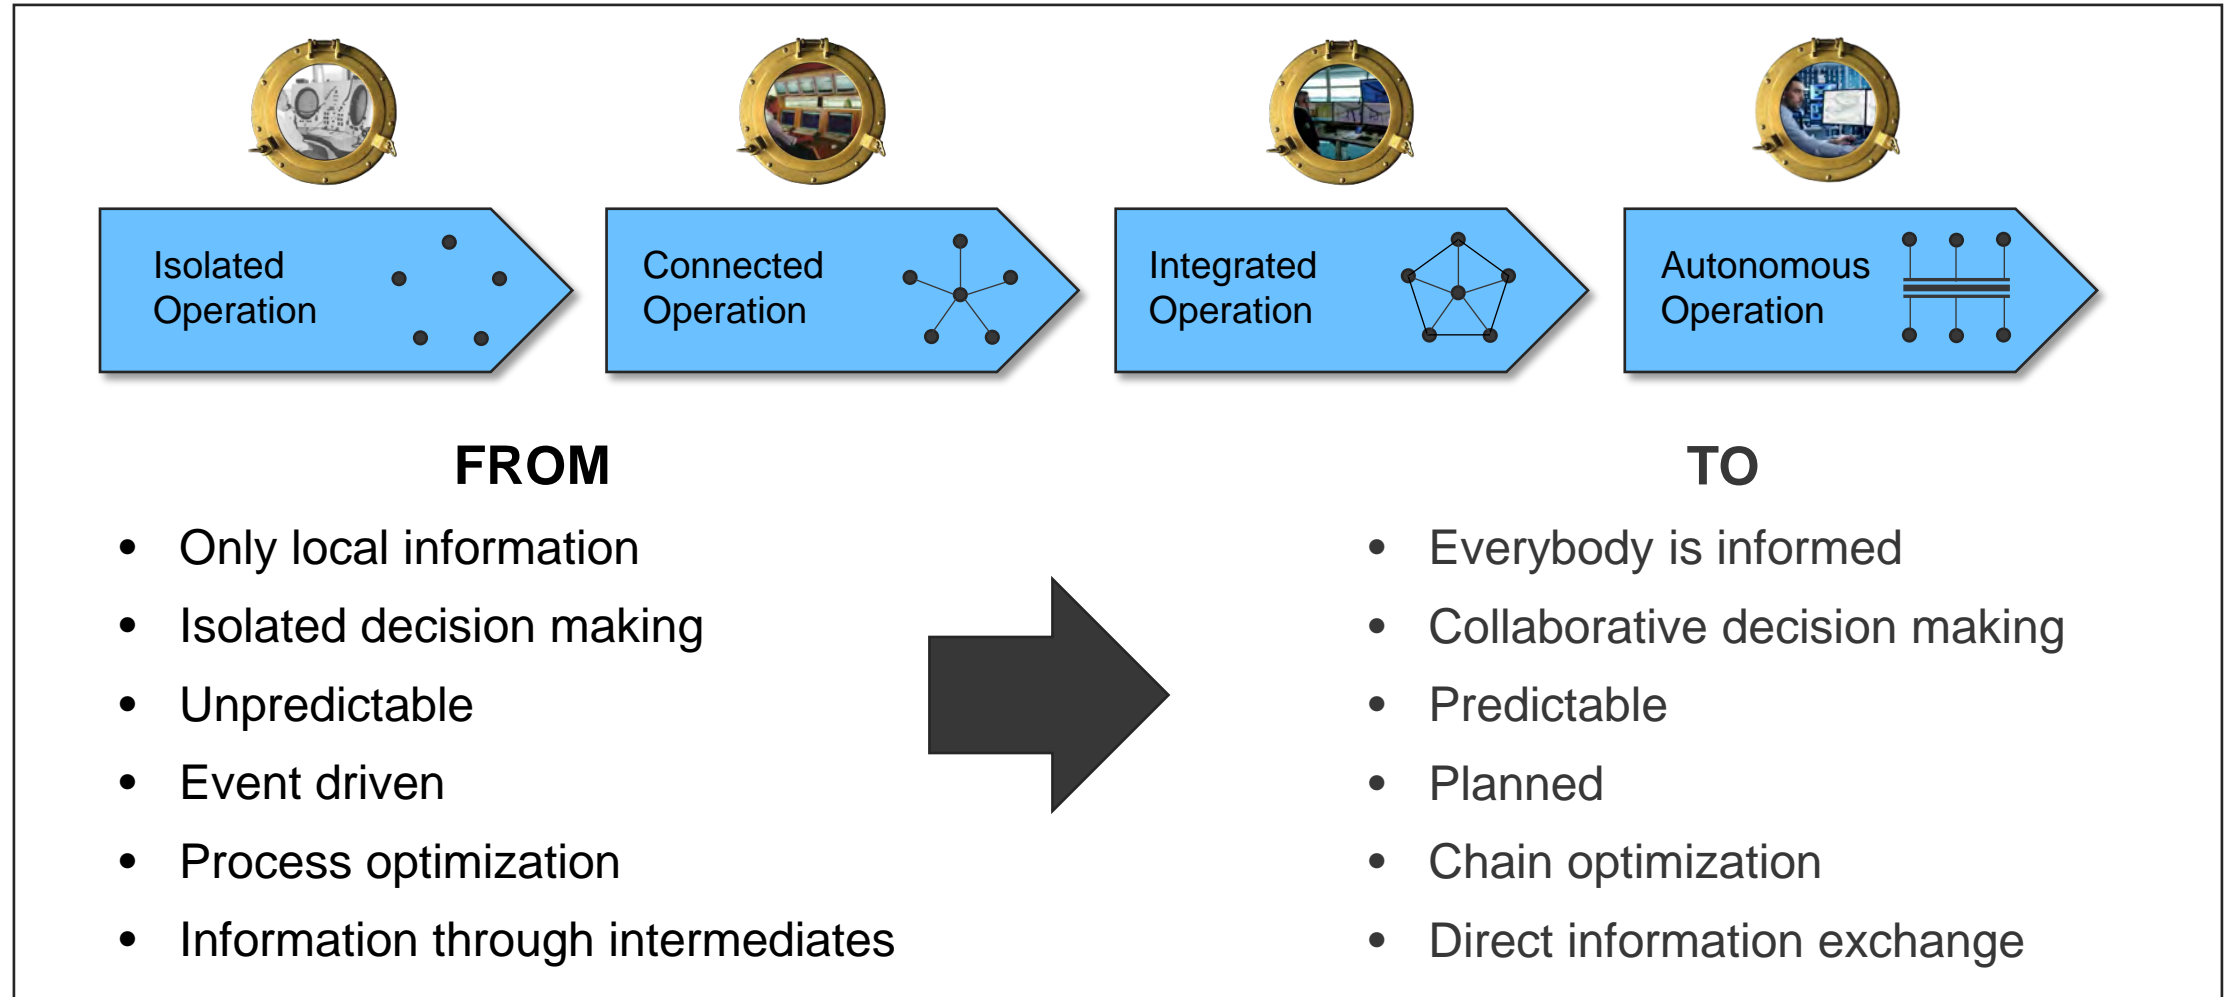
Isolated Operation

Connected Operation

Integrated Operation

Autonomous Operation

FROM

- Only local information
- Isolated decision making
- Unpredictable
- Event driven
- Process optimization
- Information through intermediates

TO

- Everybody is informed
- Collaborative decision making
- Predictable
- Planned
- Chain optimization
- Direct information exchange